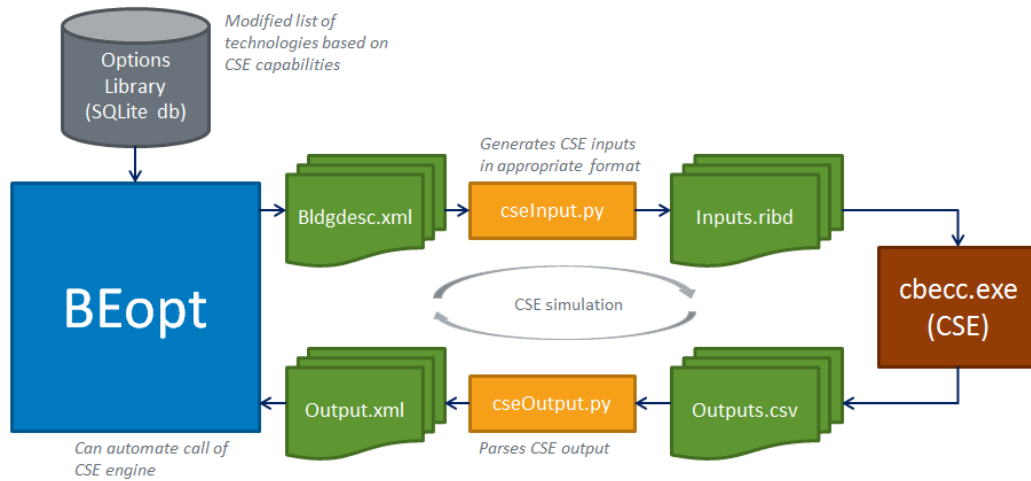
Options Library (SQLite db)

Modified list of technologies based on CSE capabilities

BEopt

Bldgdesc.xml

Generates CSE inputs in appropriate format

cseInput.py

Inputs.ribd

cbecc.exe (CSE)

CSE simulation

Output.xml

cseOutput.py

Outputs.csv

Can automate call of CSE engine

Parses CSE output